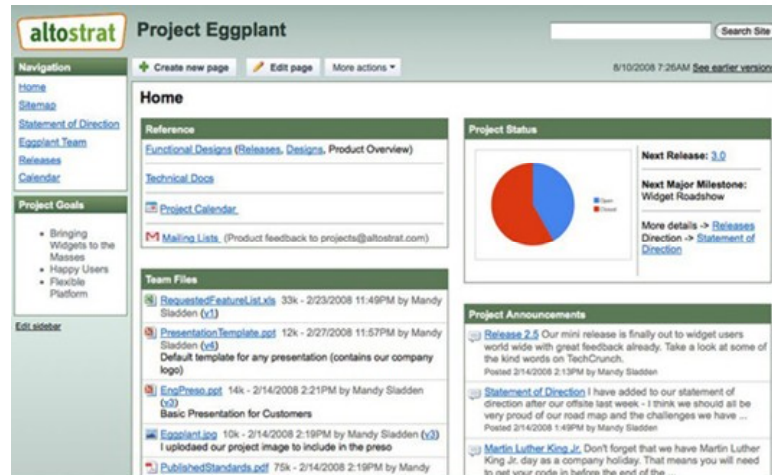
altostrat Project Eggplant

Search Site

Navigation
Home
Sitemap
Statement of Direction
Eggplant Team
Releases
Calendar

Project Goals
- Bringing Widgets to the Masses
- Happy Users
- Flexible Platform

Edit sidebar

Create new page | Edit page | More actions

8/10/2008 7:26AM See earlier version

Home

Reference
Functional Designs (Releases, Designs, Product Overview)
Technical Docs
Project Calendar
Mailing Lists (Product feedback to projects@altostrat.com)

Team Files
RequestedFeatureList.xls 33k - 2/23/2008 11:49PM by Mandy Sladden (v1)
PresentationTemplate.ppt 12k - 2/27/2008 11:57PM by Mandy Sladden (v6)
Default template for any presentation (contains our company logo)
EngPreso.ppt 14k - 2/14/2008 2:21PM by Mandy Sladden (v3)
Basic Presentation for Customers
Eggplant.jpg 10k - 2/14/2008 2:19PM by Mandy Sladden (v3)
I uploaded our project image to include in the preso
PublishedStandards.pdf 75k - 2/14/2008 2:19PM by Mandy

Project Status
Open
Closed
Next Release: 3.0
Next Major Milestone: Widget Roadshow
More details -> Releases
Direction -> Statement of Direction

Project Announcements
Release 2.5 Our mini release is finally out to widget users world wide with great feedback already. Take a look at some of the kind words on TechCrunch.
Posted 2/14/2008 by Mandy Sladden
Statement of Direction I have added to our statement of direction after our offsite last week - I think we should all be very proud of our road map and the challenges we have ...
Posted 2/14/2008 by Mandy Sladden
Martin Luther King Jr. Don't forget that we have Martin Luther King Jr. day as a company holiday. That means you will need to get your code in before the end of the